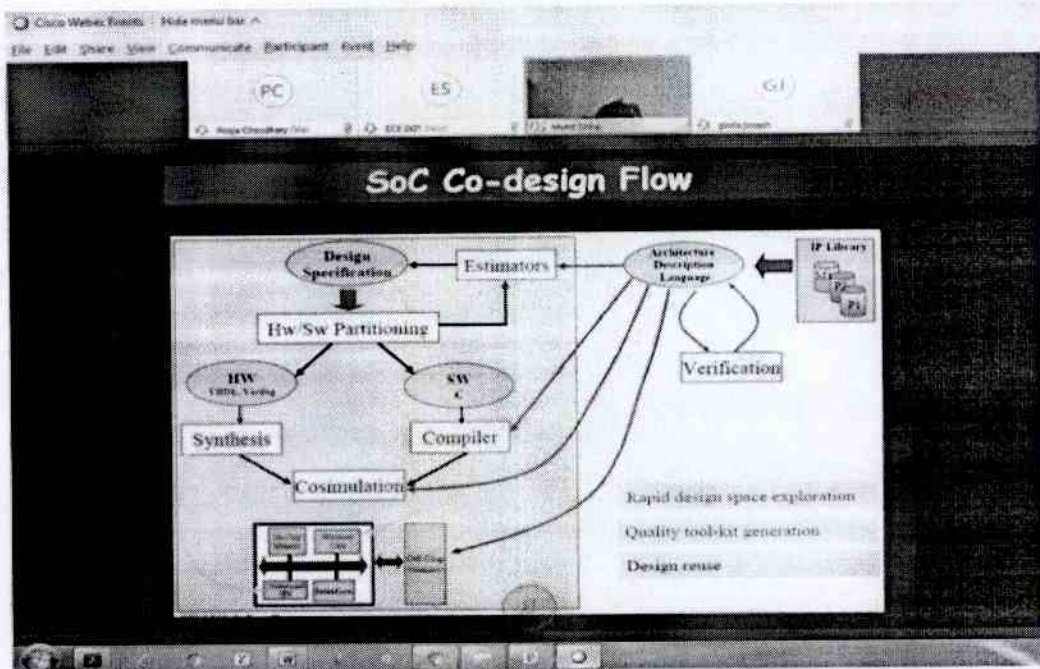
Cisco Webex Events   Hide menu bar ^

File Edit Share View Communicate Participant Event Help

PC
ES
GJ

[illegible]   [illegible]   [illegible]   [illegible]

SoC Co-design Flow

Design Specification

Estimators

Architecture Description Language

IP Library

Hw/Sw Partitioning

HW
VHDL, Verilog

SW
C

Verification

Synthesis

Compiler

Cosimulation

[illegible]

Rapid design space exploration

Quality tool-kit generation

Design reuse